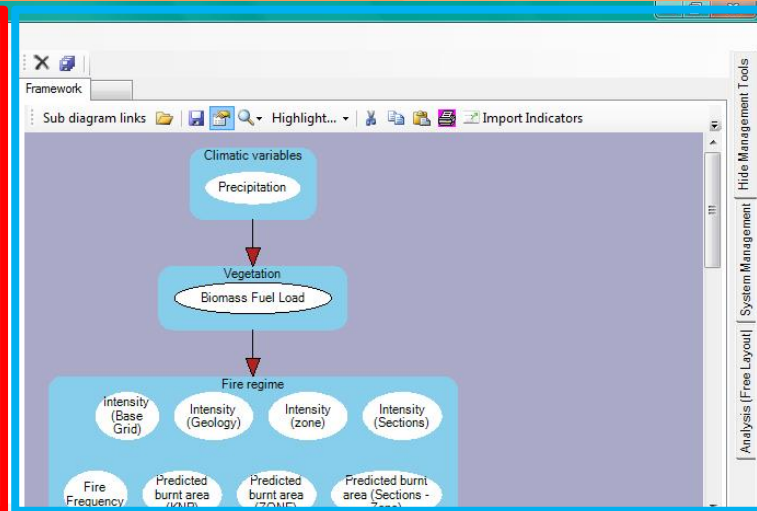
Framework

Sub diagram links

Highlight...

Import Indicators

Climatic variables

Precipitation

Vegetation

Biomass Fuel Load

Fire regime

Intensity (Base Grid)

Intensity (Geology)

Intensity (zone)

Intensity (Sections)

Fire Frequency

Predicted burnt area (KNP)

Predicted burnt area (ZONE)

Predicted burnt area (Sections - Zone)

Hide Management Tools

System Management

Analysis (Free Layout)